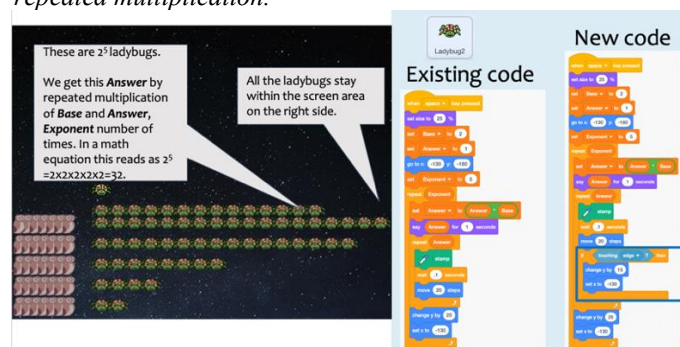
repeated multiplication.

These are $2^5$ ladybugs.

We get this **Answer** by repeated multiplication of **Base** and **Answer**, **Exponent** number of times. In a math equation this reads as $2^5$ =2X2X2X2X2=32.

All the ladybugs stay within the screen area on the right side.

Ladybug2

Existing code

when space key pressed
set size to 25 %
set Base to 2
set Answer to 1
go to x: -130 y: -160
set Exponent to 5
repeat Exponent
set Answer to Answer * Base
say Answer for 1 seconds
repeat Answer
stamp
wait 1 seconds
move 20 steps
change y by 20
set x to -130

New code

when space key pressed
set size to 25 %
set Base to 2
set Answer to 1
go to x: -130 y: -160
set Exponent to 5
repeat Exponent
set Answer to Answer * Base
say Answer for 1 seconds
repeat Answer
stamp
wait 1 seconds
move 20 steps
if touching edge ? then
change y by 10
set x to -130
change y by 20
set x to -130